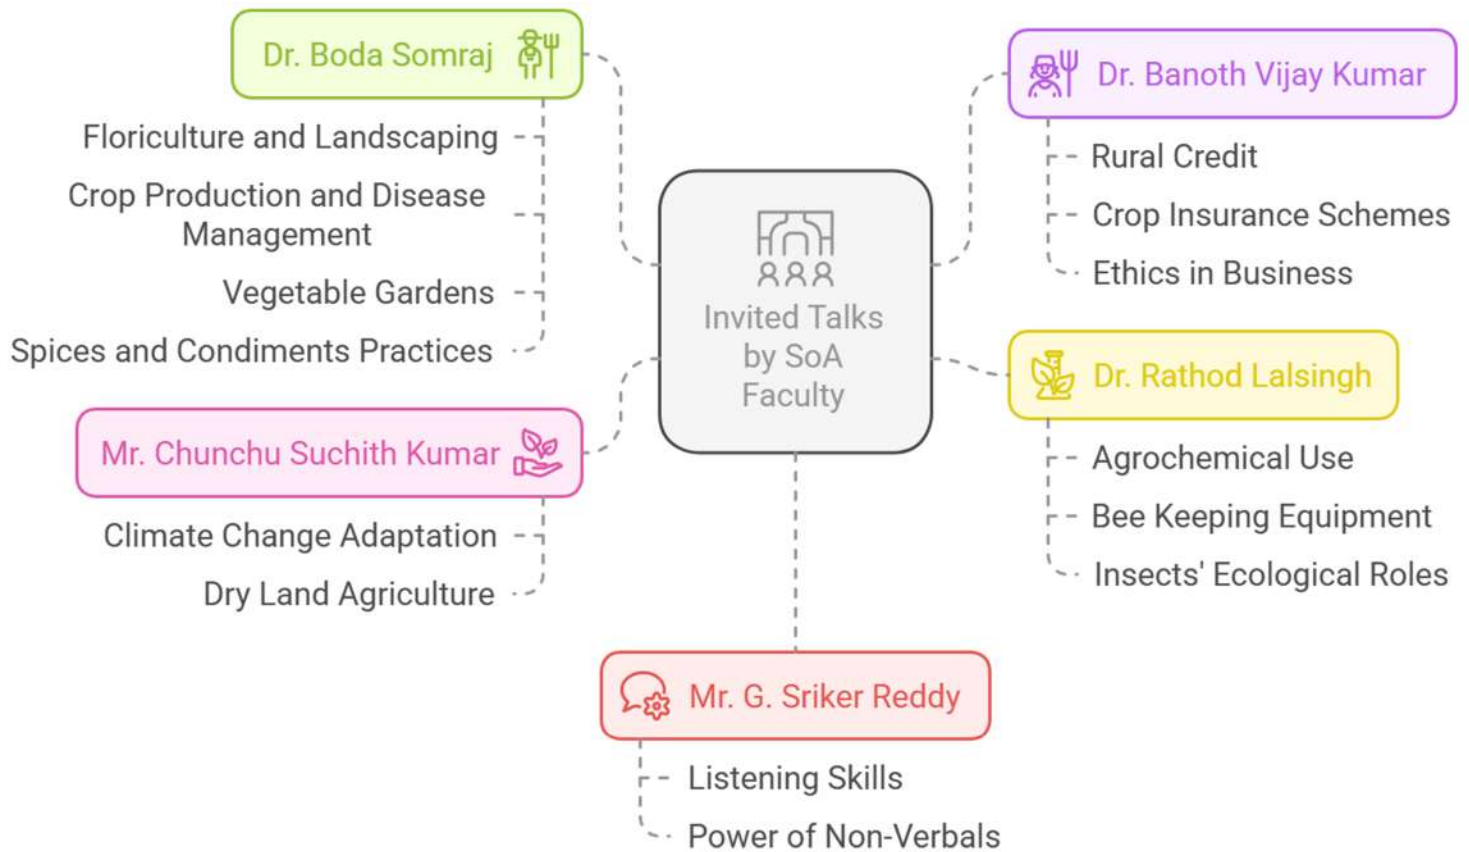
Invited Talks by SoA Faculty

Dr. Boda Somraj

Floriculture and Landscaping

Crop Production and Disease Management

Vegetable Gardens

Spices and Condiments Practices

Dr. Banoth Vijay Kumar

Rural Credit

Crop Insurance Schemes

Ethics in Business

Mr. Chunchu Suchith Kumar

Climate Change Adaptation

Dry Land Agriculture

Dr. Rathod Lalsingh

Agrochemical Use

Bee Keeping Equipment

Insects' Ecological Roles

Mr. G. Sriker Reddy

Listening Skills

Power of Non-Verbals